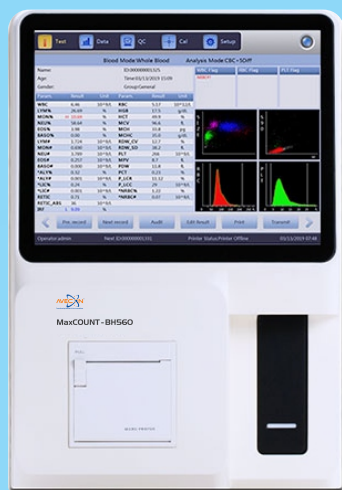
Test Data QC Cal Setup

Blood Mode:Whole Blood Analysis Mode:CBC+5Diff

Name: ID:0000000155

Age: Time:03/15/2019 15:09

Gender: Group:General

WBC Flag RBC Flag PLT Flag

| Param | Result | Unit | Param | Result | Unit |
|---|---|---|---|---|---|
| WBC | 6.46 | $10^9/L$ | RBC | 5.17 | $10^{12}/L$ |
| LYM% | 26.69 | % | HGB | 17.5 | g/dL |
| MON% | 10.04 | % | HCT | 45.9 | % |
| NEU% | 58.64 | % | MCV | 90.4 | fL |
| EOS% | 3.98 | % | MCH | 33.8 | pg |
| BASO% | 0.65 | % | MCHC | 35.0 | g/dL |
| LYM# | 1.724 | $10^9/L$ | RDW_CV | 12.7 | % |
| MON# | 0.690 | $10^9/L$ | RDW_SD | 52.2 | fL |
| NEU# | 3.788 | $10^9/L$ | PLT | 256 | $10^9/L$ |
| EOS# | 0.257 | $10^9/L$ | MPV | 8.7 | fL |
| BASO# | 0.000 | $10^9/L$ | PDW | 11.8 | % |
| *ALY% | 0.52 | % | PCT | 0.22 | % |
| *ALY# | 0.034 | $10^9/L$ | P_LCR | 10.32 | % |
| *LIC% | 0.26 | % | P_LCC | 29 | $10^9/L$ |
| *LIC# | 0.003 | $10^9/L$ | *NRBC% | 0.27 | % |
| RETIC | 0.71 | % | *NRBC# | 0.02 | $10^9/L$ |
| RETIC_ABS | 36 | $10^9/L$ | | | |
| IRF | 0.05 | % | | | |

Pre. record Next record Audit Edit Result Print Transmit

Operator:admin Next ID:0000000131 Printer Status:Printer Offline 03/15/2019 07:48

MaxCOUNT-BH560

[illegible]